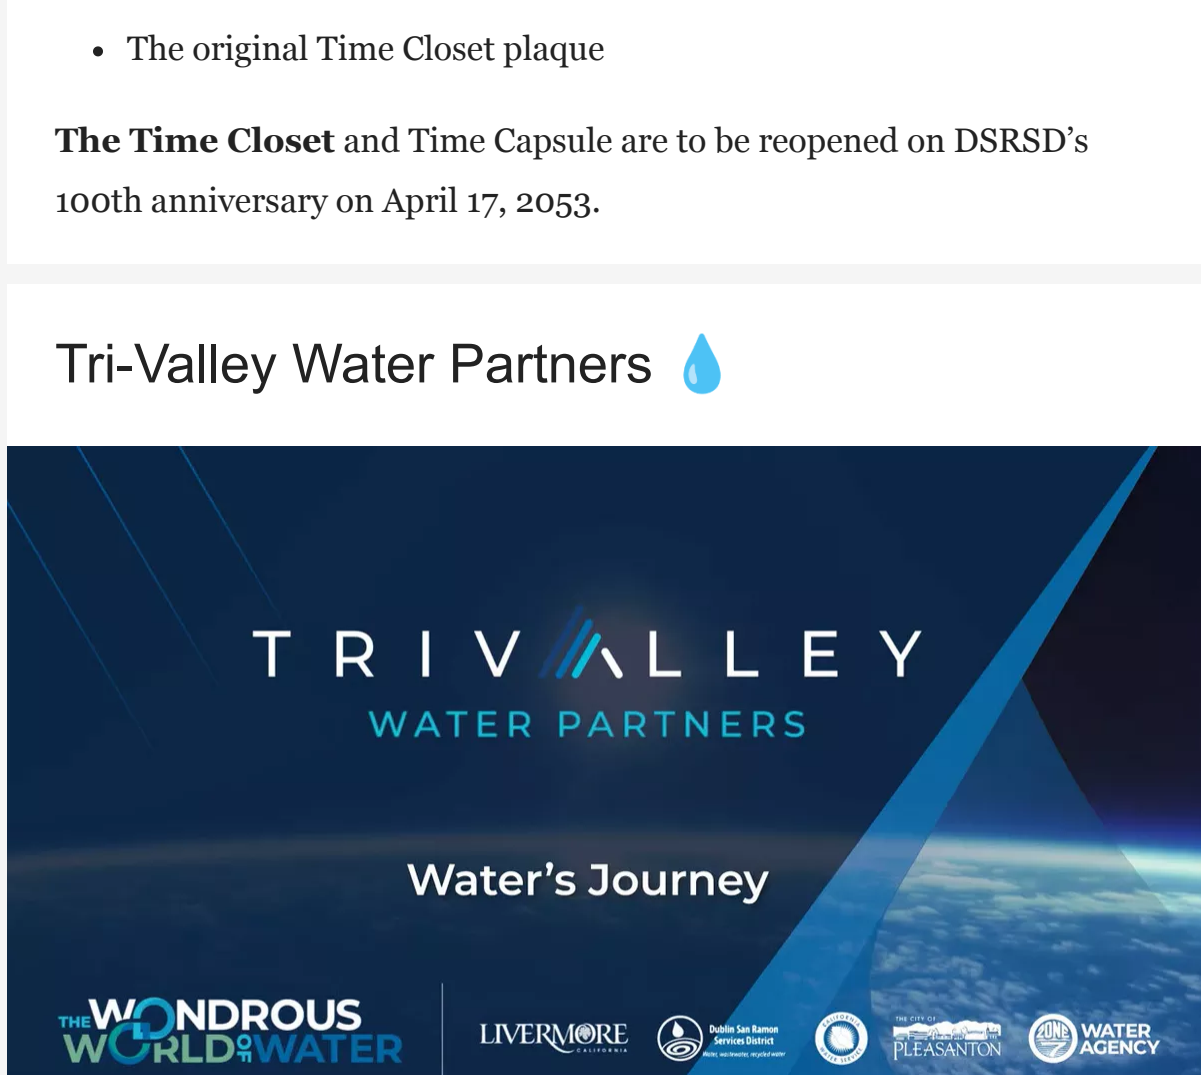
- The original Time Closet plaque

**The Time Closet** and Time Capsule are to be reopened on DSRSD's 100th anniversary on April 17, 2053.

Tri-Valley Water Partners 💧

TRIVALLEY
WATER PARTNERS

Water's Journey

THE WONDROUS WORLD OF WATER

LIVERMORE CALIFORNIA

Dublin San Ramon Services District
Water, wastewater, recycled water

CALIFORNIA WATER SERVICE

THE CITY OF PLEASANTON

ZONE 7 WATER AGENCY